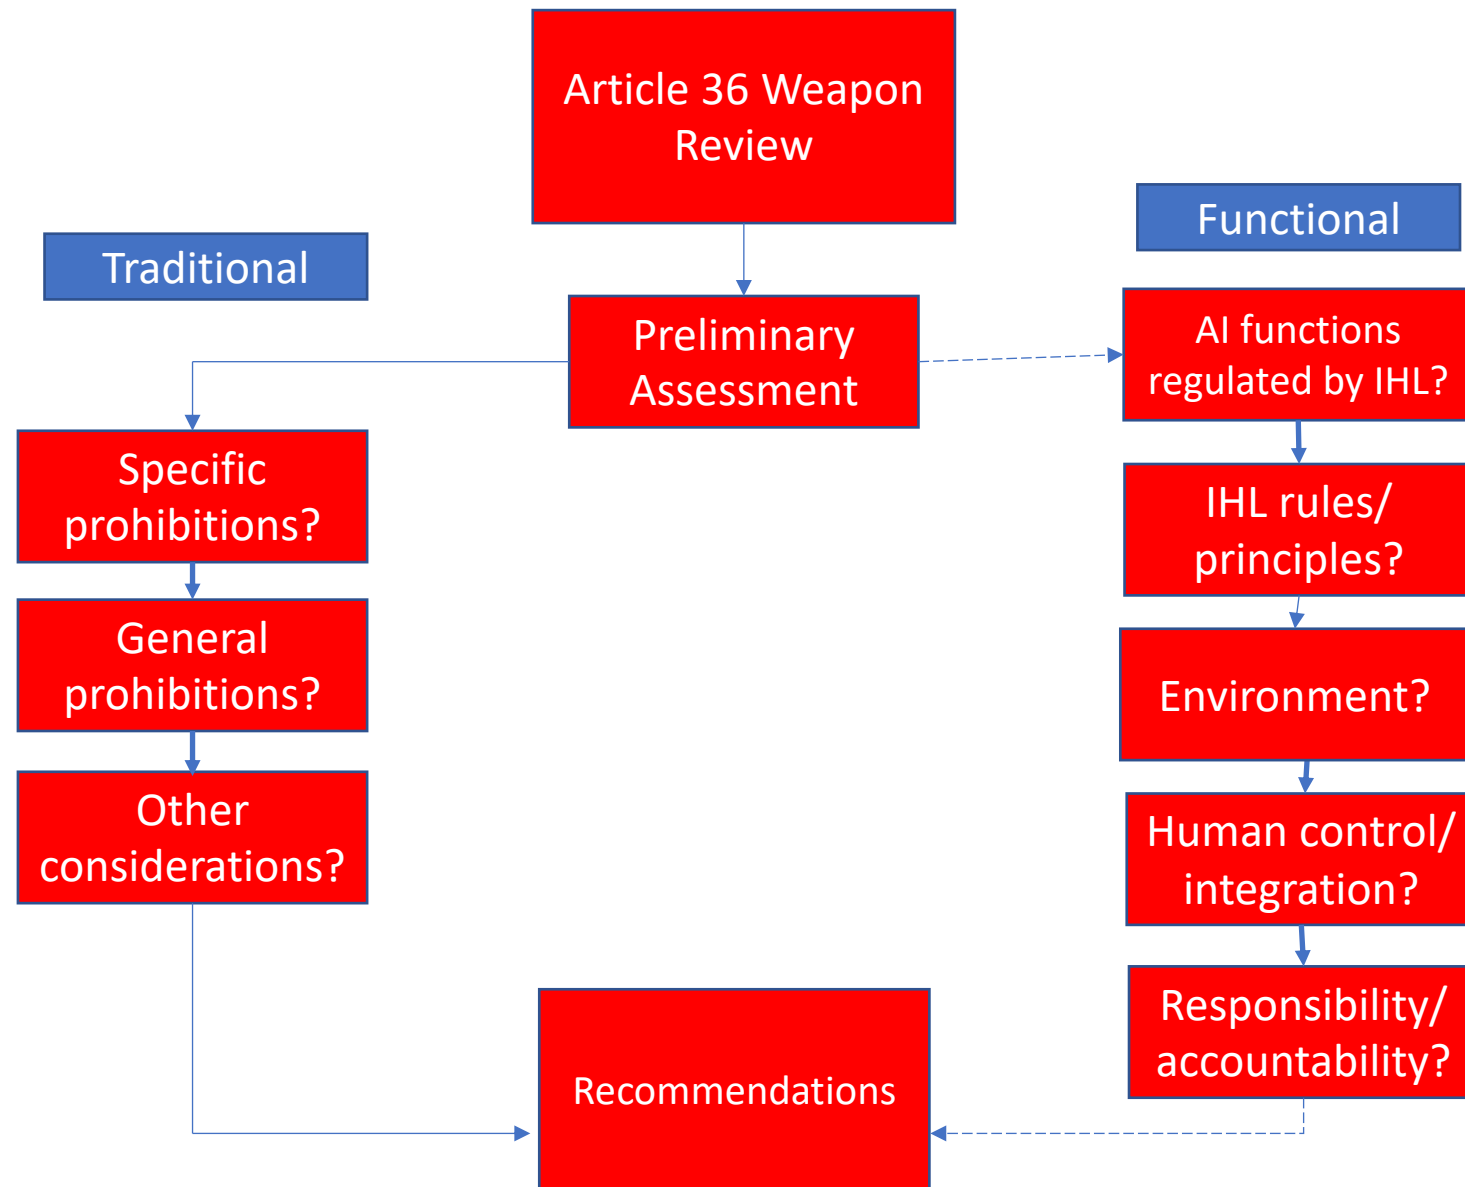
Article 36 Weapon Review

Traditional

Preliminary Assessment

Functional

Specific prohibitions?

General prohibitions?

Other considerations?

AI functions regulated by IHL?

IHL rules/ principles?

Environment?

Human control/ integration?

Responsibility/ accountability?

Recommendations